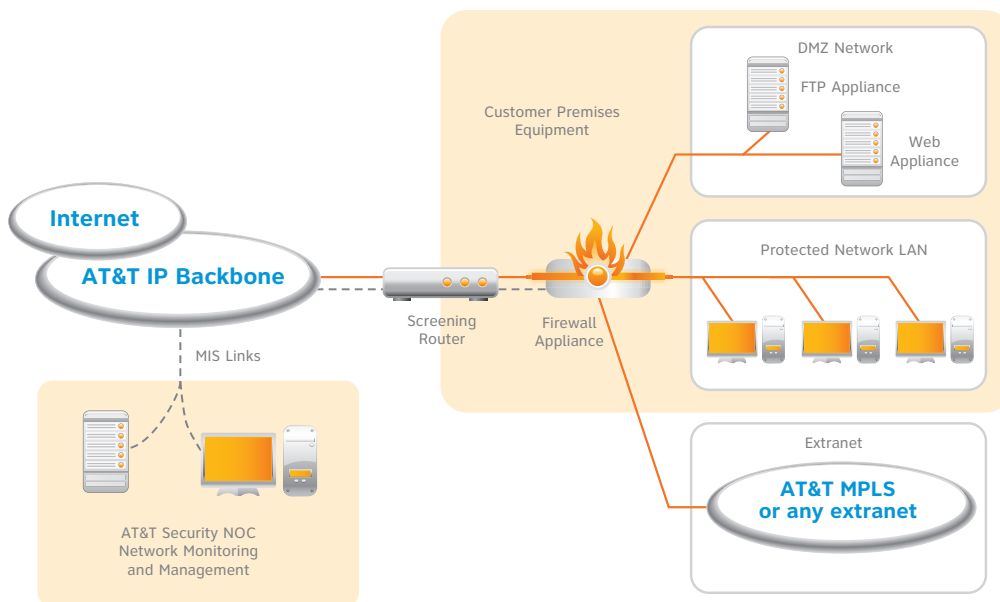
Internet

AT&T IP Backbone

MIS Links

AT&T Security NOC
Network Monitoring
and Management

Customer Premises
Equipment

Screening
Router

Firewall
Appliance

DMZ Network

FTP Appliance

Web
Appliance

Protected Network LAN

Extranet

AT&T MPLS
or any extranet